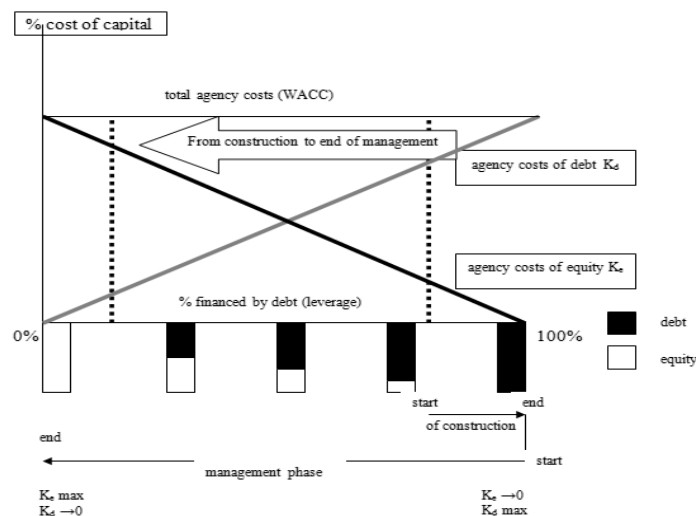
% cost of capital

total agency costs (WACC)

From construction to end of management

agency costs of debt $K_d$

agency costs of equity $K_e$

% financed by debt (leverage)

0%

100%

debt

equity

start

end

of construction

end

management phase

start

$K_e$ max
$K_d \rightarrow 0$

$K_e \rightarrow 0$
$K_d$ max